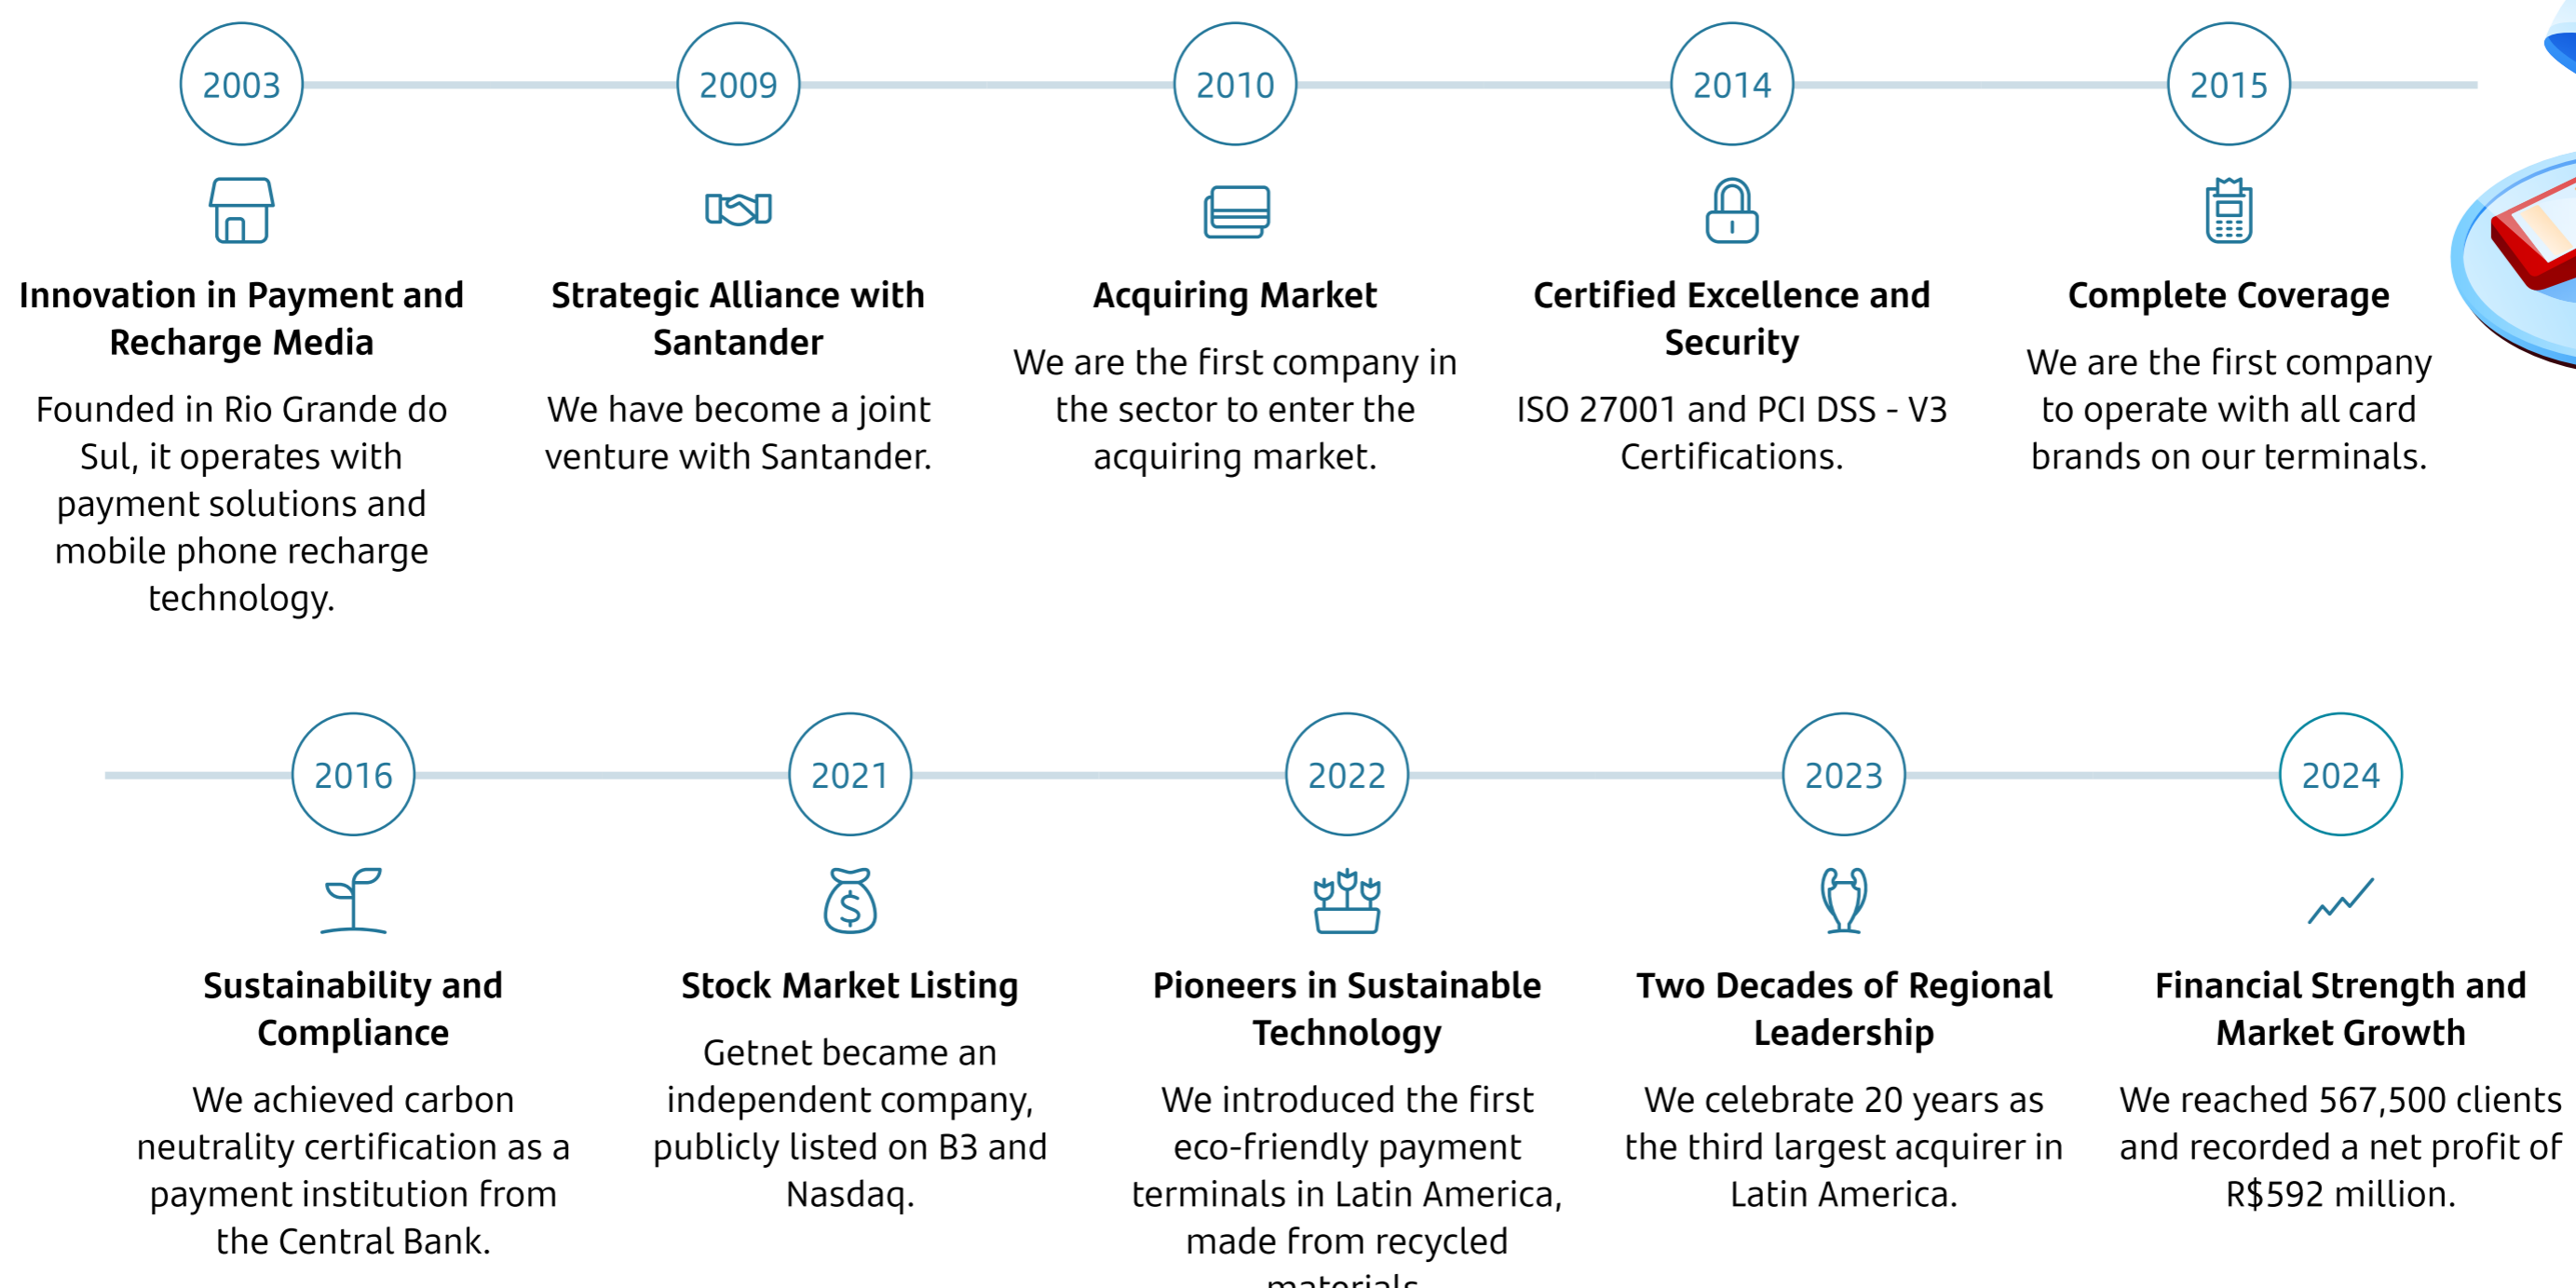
2003

Innovation in Payment and Recharge Media

Founded in Rio Grande do Sul, it operates with payment solutions and mobile phone recharge technology.

2009

Strategic Alliance with Santander

We have become a joint venture with Santander.

2010

Acquiring Market

We are the first company in the sector to enter the acquiring market.

2014

Certified Excellence and Security

ISO 27001 and PCI DSS - V3 Certifications.

2015

Complete Coverage

We are the first company to operate with all card brands on our terminals.

2016

Sustainability and Compliance

We achieved carbon neutrality certification as a payment institution from the Central Bank.

2021

Stock Market Listing

Getnet became an independent company, publicly listed on B3 and Nasdaq.

2022

Pioneers in Sustainable Technology

We introduced the first eco-friendly payment terminals in Latin America, made from recycled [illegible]

2023

Two Decades of Regional Leadership

We celebrate 20 years as the third largest acquirer in Latin America.

2024

Financial Strength and Market Growth

We reached 567,500 clients and recorded a net profit of R$592 million.